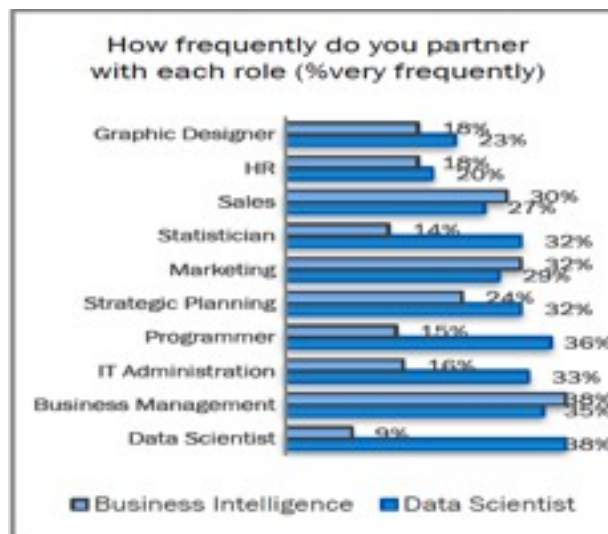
How frequently do you partner with each role (%very frequently)

Graphic Designer 18% 23%
HR 18% 20%
Sales 30% 27%
Statistician 14% 32%
Marketing 32% 29%
Strategic Planning 24% 32%
Programmer 15% 36%
IT Administration 16% 33%
Business Management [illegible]8% 35%
Data Scientist 9% 38%

Business Intelligence Data Scientist